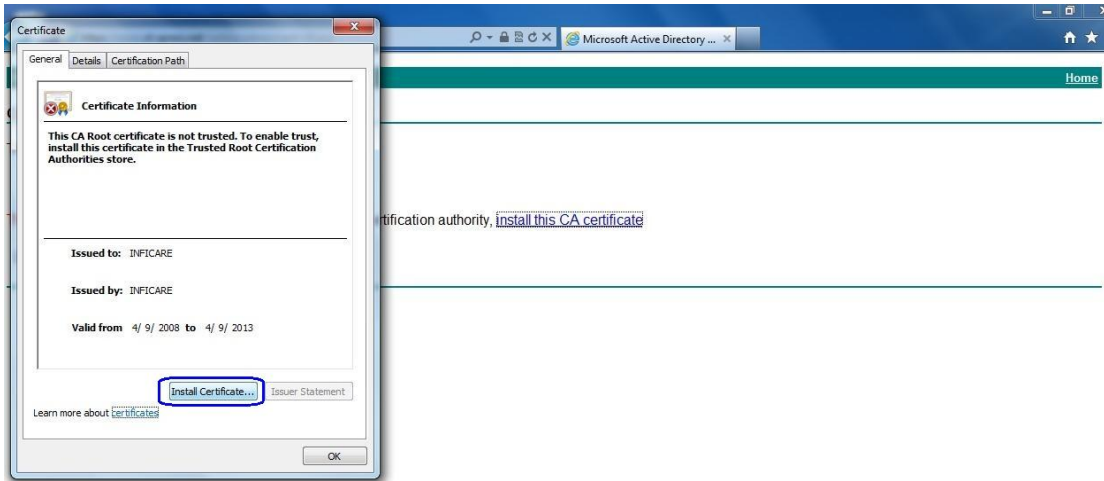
Certificate

General | Details | Certification Path

Certificate Information

This CA Root certificate is not trusted. To enable trust, install this certificate in the Trusted Root Certification Authorities store.

Issued to: INFICARE

Issued by: INFICARE

Valid from 4/ 9/ 2008 to 4/ 9/ 2013

Install Certificate... | Issuer Statement

Learn more about certificates

OK

Microsoft Active Directory ...

Home

tification authority, install this CA certificate